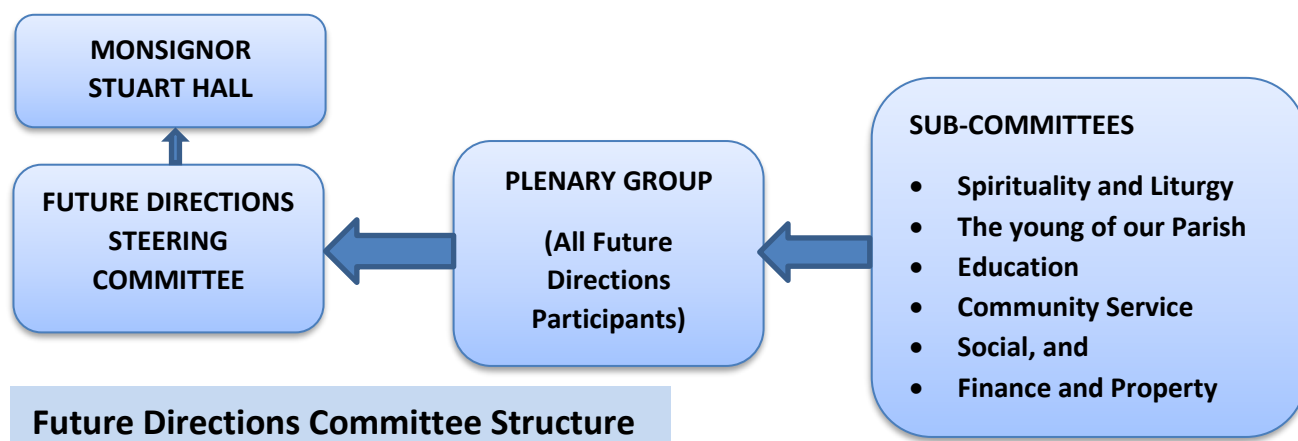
MONSIGNOR STUART HALL

FUTURE DIRECTIONS STEERING COMMITTEE

PLENARY GROUP

(All Future Directions Participants)

SUB-COMMITTEES

- Spirituality and Liturgy
- The young of our Parish
- Education
- Community Service
- Social, and
- Finance and Property

Future Directions Committee Structure